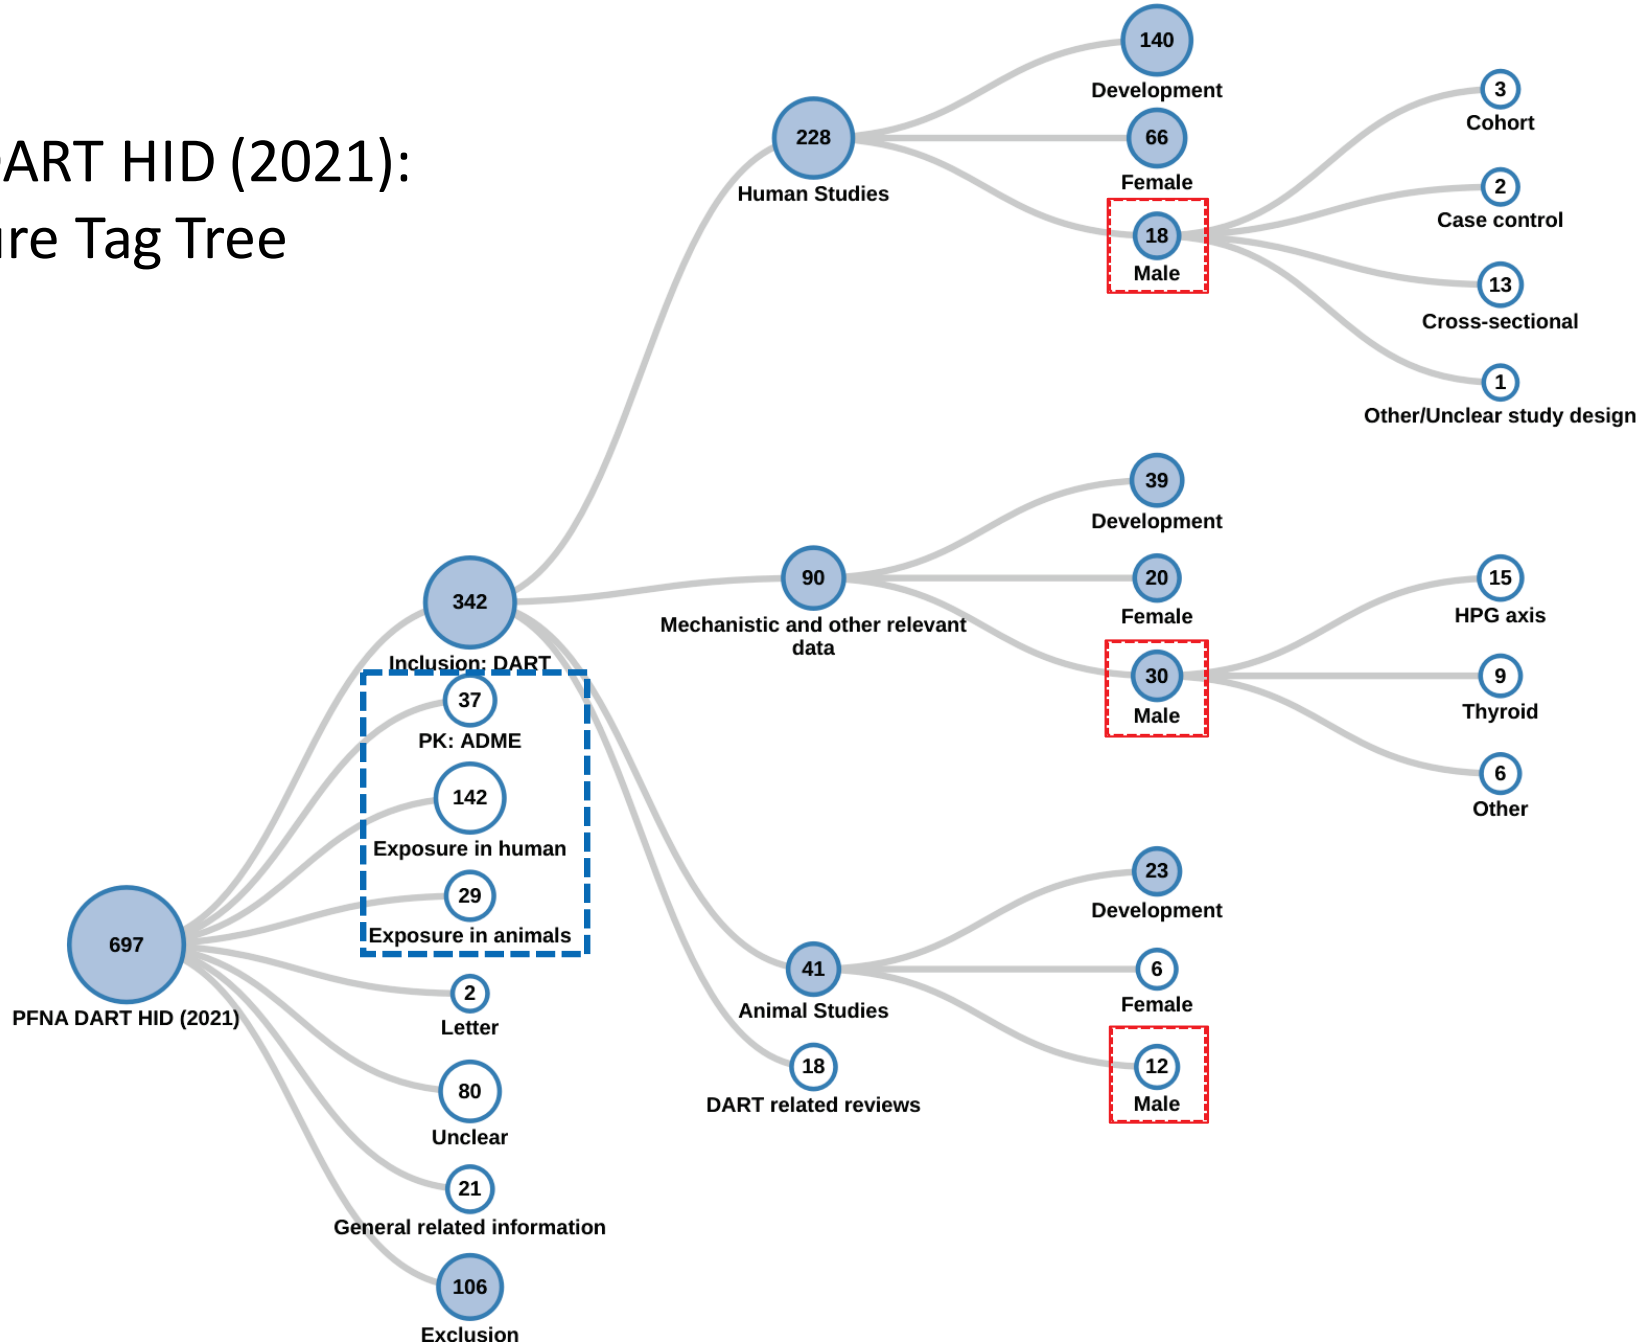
ART HID (2021):
ure Tag Tree

697
PFNA DART HID (2021)

342
Inclusion: DART

37
PK: ADME

142
Exposure in human

29
Exposure in animals

2
Letter

80
Unclear

21
General related information

106
Exclusion

228
Human Studies

140
Development

66
Female

18
Male

3
Cohort

2
Case control

13
Cross-sectional

1
Other/Unclear study design

90
Mechanistic and other relevant data

39
Development

20
Female

30
Male

15
HPG axis

9
Thyroid

6
Other

41
Animal Studies

23
Development

6
Female

12
Male

18
DART related reviews